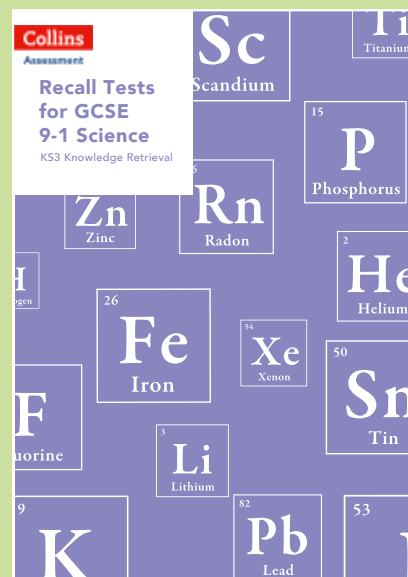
Collins
Assessment

Recall Tests for GCSE 9-1 Science

KS3 Knowledge Retrieval

Sc
Scandium

Ti
Titanium

15
P
Phosphorus

Zn
Zinc

6
Rn
Radon

H
ogen

2
He
Helium

26
Fe
Iron

54
Xe
Xenon

50
Sn
Tin

F
uorine

3
Li
Lithium

9
K

82
Pb
Lead

53